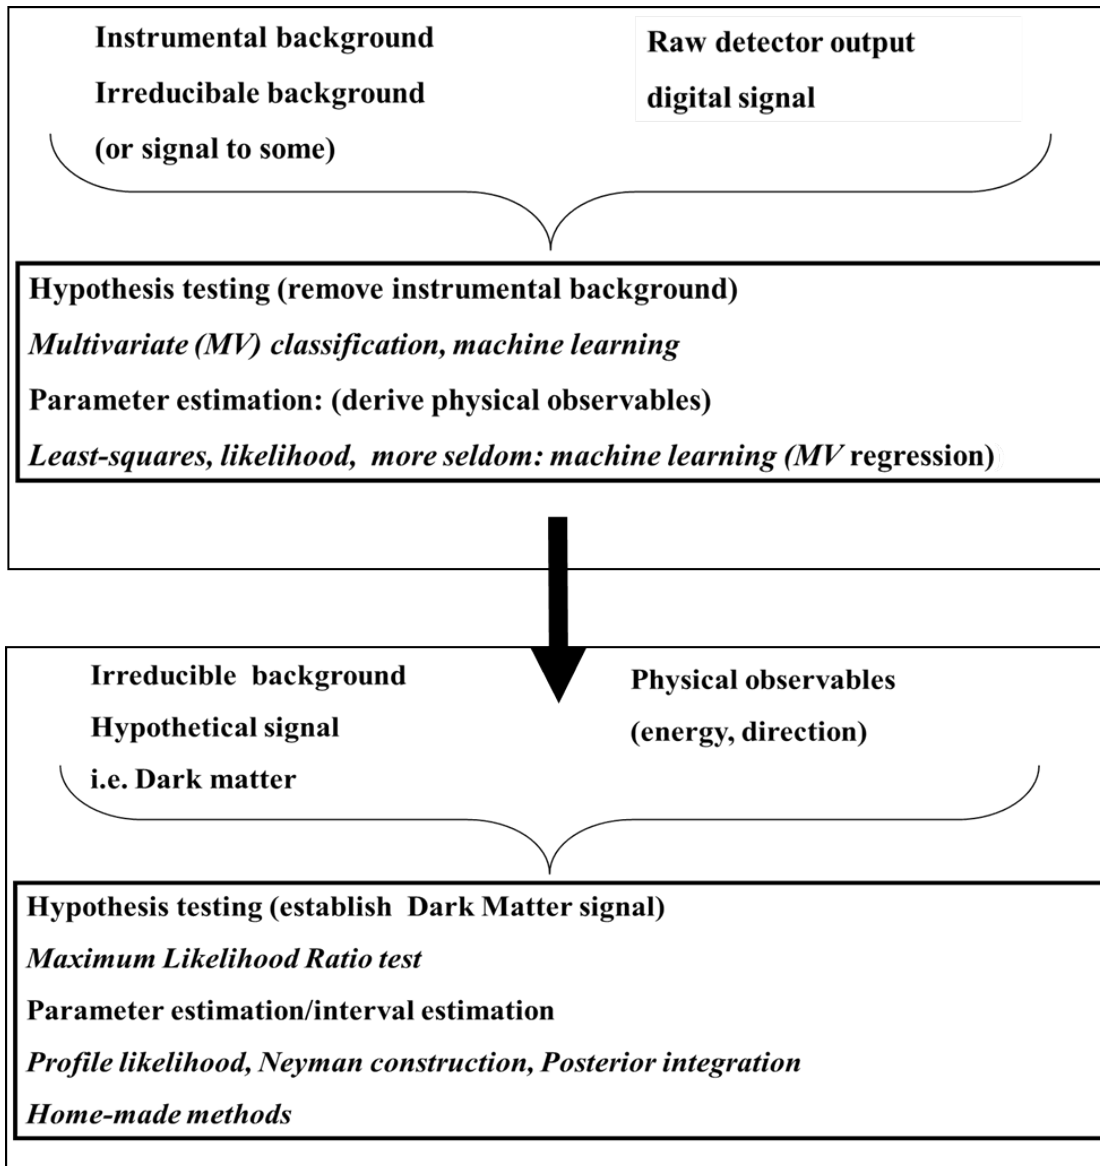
Instrumental background
Irreducibale background
(or signal to some)

Raw detector output
digital signal

Hypothesis testing (remove instrumental background)
Multivariate (MV) classification, machine learning
Parameter estimation: (derive physical observables)
Least-squares, likelihood, more seldom: machine learning (MV regression)

Irreducible background
Hypothetical signal
i.e. Dark matter

Physical observables
(energy, direction)

Hypothesis testing (establish Dark Matter signal)
Maximum Likelihood Ratio test
Parameter estimation/interval estimation
Profile likelihood, Neyman construction, Posterior integration
Home-made methods